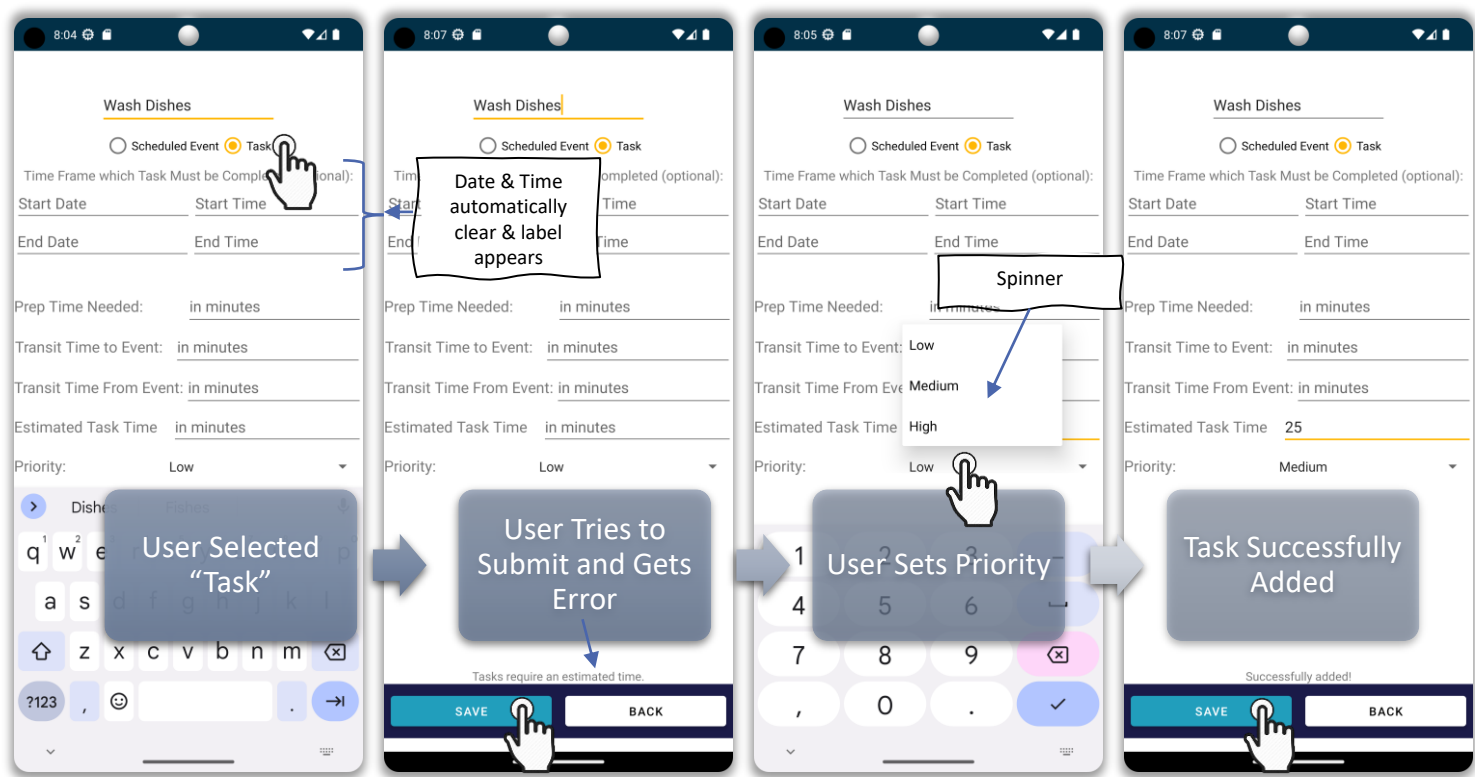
8:04

Wash Dishes

Scheduled Event Task

Time Frame which Task Must be Complete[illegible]ional):

Start Date Start Time

End Date End Time

Date & Time automatically clear & label appears

Prep Time Needed: in minutes

Transit Time to Event: in minutes

Transit Time From Event: in minutes

Estimated Task Time in minutes

Priority: Low

Dishes Fishes

q w e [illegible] p

a s d f g h j k l

z x c v b n m

?123 , .

User Selected "Task"

8:07

Wash Dishes

Scheduled Event Task

Tim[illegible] Completed (optional):

Start Date Start Time

End Date End Time

Prep Time Needed: in minutes

Transit Time to Event: in minutes

Transit Time From Event: in minutes

Estimated Task Time in minutes

Priority: Low

User Tries to Submit and Gets Error

Tasks require an estimated time.

SAVE BACK

8:05

Wash Dishes

Scheduled Event Task

Time Frame which Task Must be Completed (optional):

Start Date Start Time

End Date End Time

Spinner

Prep Time Needed: in minutes

Transit Time to Event:

Transit Time From Eve

Estimated Task Time

Low

Medium

High

Priority: Low

1 2 3

4 5 6

7 8 9

, 0 .

User Sets Priority

8:07

Wash Dishes

Scheduled Event Task

Time Frame which Task Must be Completed (optional):

Start Date Start Time

End Date End Time

Prep Time Needed: in minutes

Transit Time to Event: in minutes

Transit Time From Event: in minutes

Estimated Task Time 25

Priority: Medium

Task Successfully Added

Successfully added!

SAVE BACK